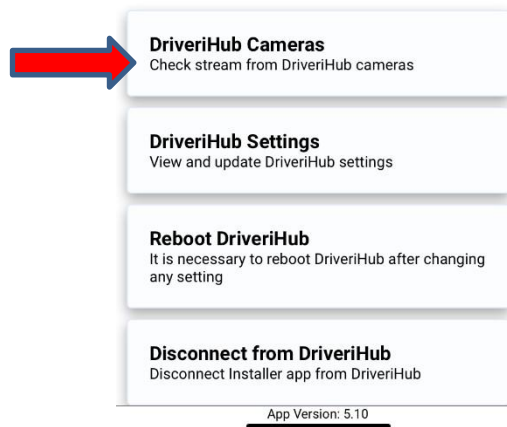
**DriveriHub Cameras**
Check stream from DriveriHub cameras

**DriveriHub Settings**
View and update DriveriHub settings

**Reboot DriveriHub**
It is necessary to reboot DriveriHub after changing any setting

**Disconnect from DriveriHub**
Disconnect Installer app from DriveriHub

App Version: 5.10